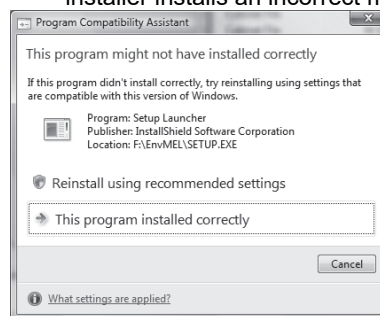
installer installs an incorrect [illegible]

Program Compatibility Assistant

This program might not have installed correctly

If this program didn't install correctly, try reinstalling using settings that are compatible with this version of Windows.

Program: Setup Launcher
Publisher: InstallShield Software Corporation
Location: F:\EnvMEL\SETUP.EXE

Reinstall using recommended settings

This program installed correctly

Cancel

What settings are applied?